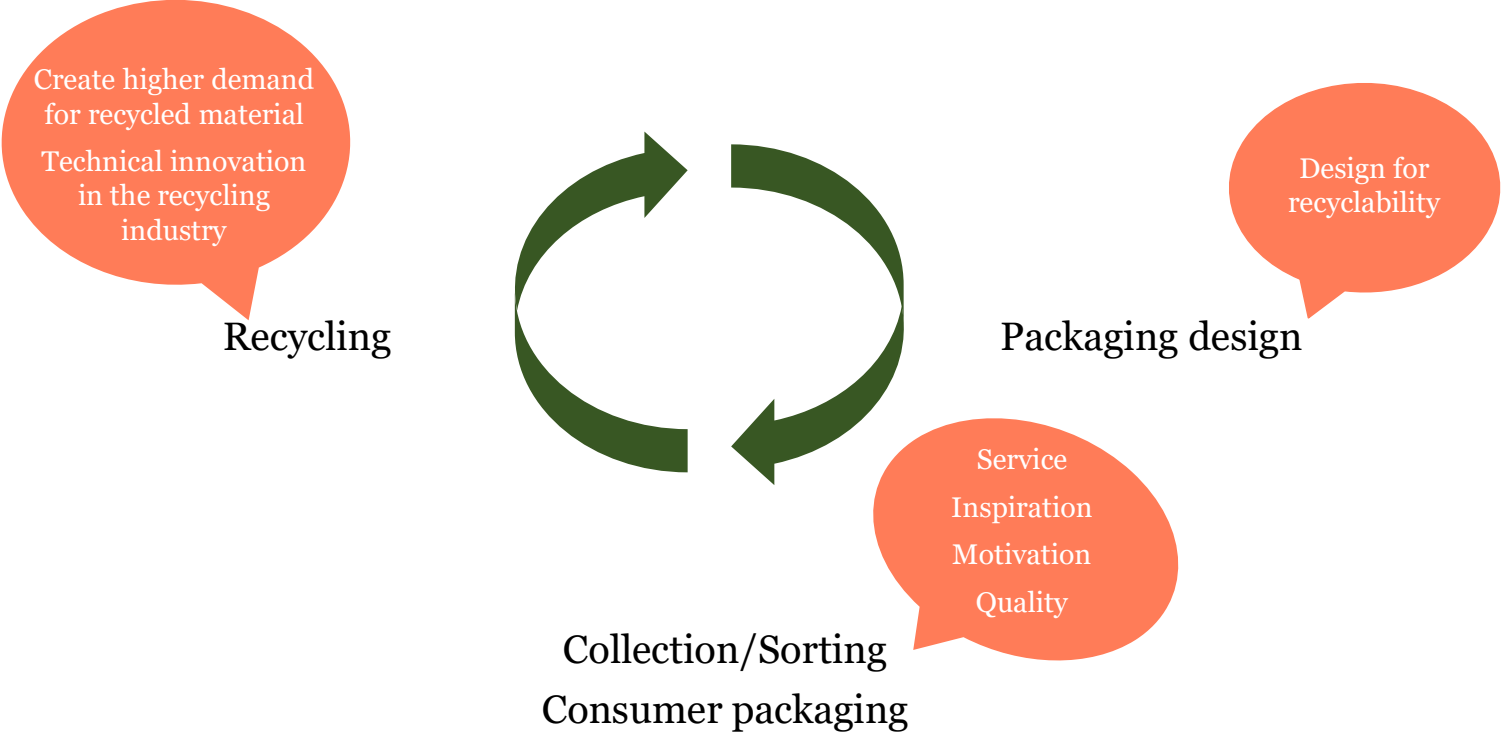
Create higher demand for recycled material

Technical innovation in the recycling industry

Recycling

Design for recyclability

Packaging design

Service

Inspiration

Motivation

Quality

Collection/Sorting

Consumer packaging